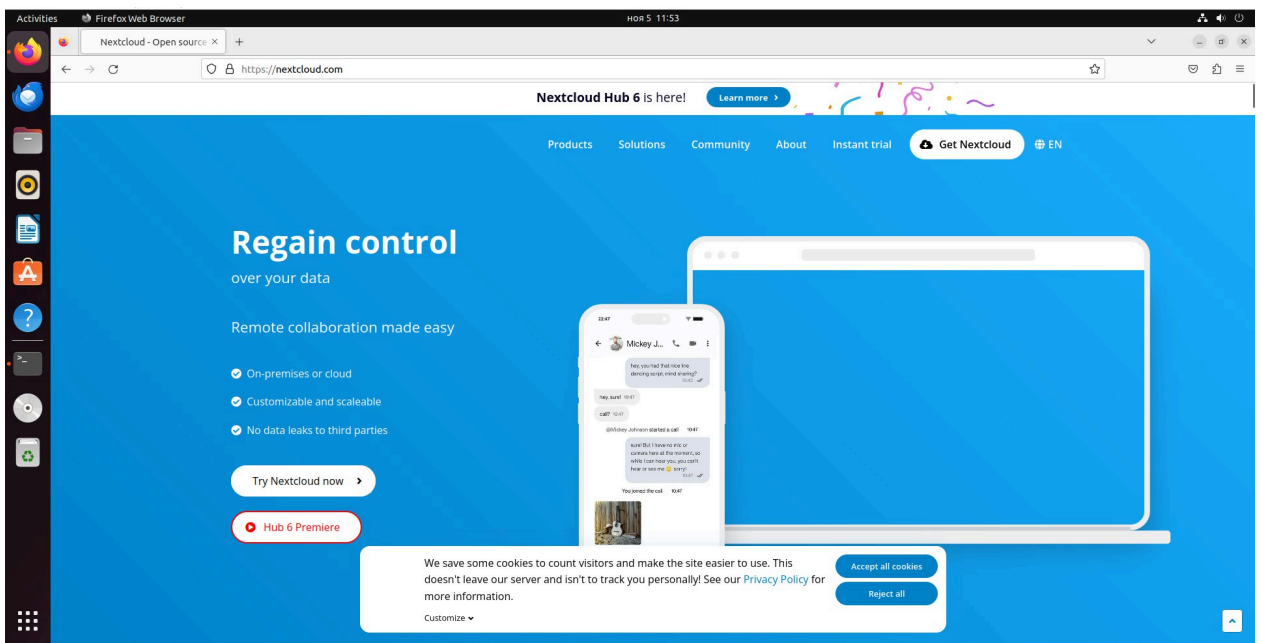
Activities Firefox Web Browser ноя 5 11:53

Nextcloud - Open source ×

https://nextcloud.com

Nextcloud Hub 6 is here! Learn more ›

Products Solutions Community About Instant trial Get Nextcloud EN

Regain control

over your data

Remote collaboration made easy

On-premises or cloud

Customizable and scaleable

No data leaks to third parties

Try Nextcloud now ›

Hub 6 Premiere

22:47

Mickey J...

hey, you had that nice line dancing script, mind sharing? 10:45

hey, sure! 10:47

call? 10:47

@Mickey Johnson started a call 10:47

sure! But I have no mic or camera here at the moment, so while I can hear you, you can't hear or see me sorry! 10:47

You joined the call 10:47

We save some cookies to count visitors and make the site easier to use. This doesn't leave our server and isn't to track you personally! See our Privacy Policy for more information.

Customize

Accept all cookies

Reject all